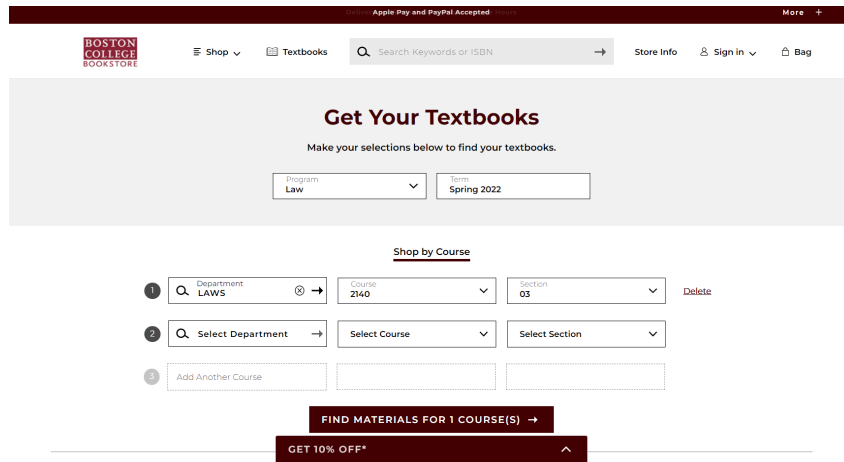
Apple Pay and PayPal Accepted

More +

BOSTON COLLEGE BOOKSTORE

Shop

Textbooks

Search Keywords or ISBN

Store Info

Sign in

Bag

Get Your Textbooks

Make your selections below to find your textbooks.

Program
Law

Term
Spring 2022

Shop by Course

1

Department
LAWS

Course
2140

Section
03

Delete

2

Select Department

Select Course

Select Section

3

Add Another Course

FIND MATERIALS FOR 1 COURSE(S)

GET 10% OFF*